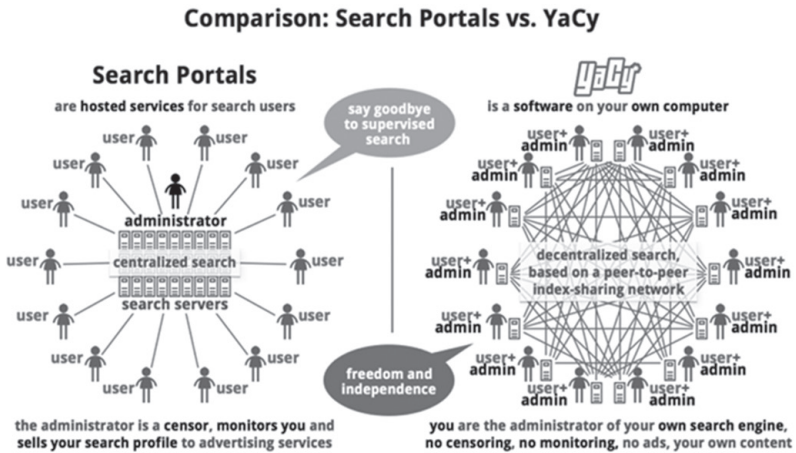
Comparison: Search Portals vs. YaCy

Search Portals

are hosted services for search users

user user user user user user user user user user user user user user

administrator

centralized search

search servers

say goodbye to supervised search

freedom and independence

the administrator is a censor, monitors you and sells your search profile to advertising services

YaCy

is a software on your own computer

user+ admin user+ admin user+ admin user+ admin user+ admin user+ admin user+ admin user+ admin user+ admin user+ admin user+ admin user+ admin user+ admin user+ admin user+ admin user+ admin

decentralized search, based on a peer-to-peer index-sharing network

you are the administrator of your own search engine, no censoring, no monitoring, no ads, your own content